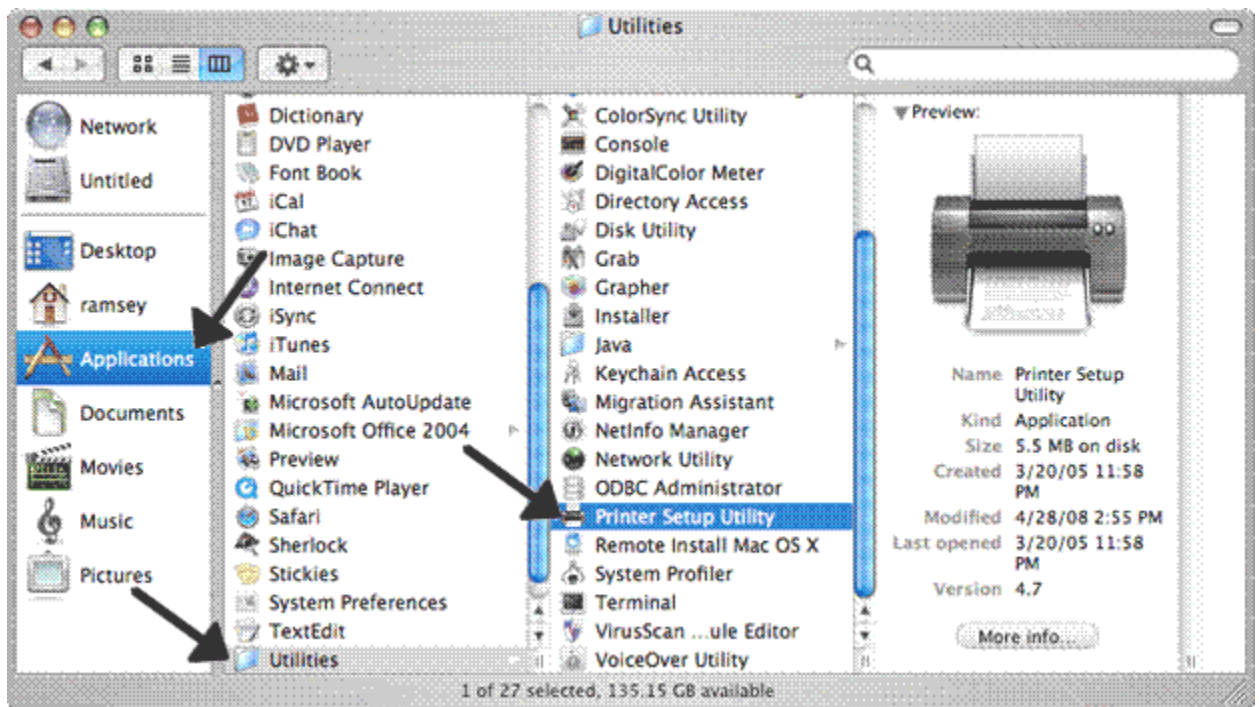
Utilities

Network
Untitled
Desktop
ramsey
Applications
Documents
Movies
Music
Pictures

Dictionary
DVD Player
Font Book
iCal
iChat
Image Capture
Internet Connect
iSync
iTunes
Mail
Microsoft AutoUpdate
Microsoft Office 2004
Preview
QuickTime Player
Safari
Sherlock
Stickies
System Preferences
TextEdit
Utilities

ColorSync Utility
Console
DigitalColor Meter
Directory Access
Disk Utility
Grab
Grapher
Installer
Java
Keychain Access
Migration Assistant
NetInfo Manager
Network Utility
ODBC Administrator
Printer Setup Utility
Remote Install Mac OS X
System Profiler
Terminal
VirusScan ...ule Editor
VoiceOver Utility

Preview:

| | |
|---|---|
| Name | Printer Setup Utility |
| Kind | Application |
| Size | 5.5 MB on disk |
| Created | 3/20/05 11:58 PM |
| Modified | 4/28/08 2:55 PM |
| Last opened | 3/20/05 11:58 PM |
| Version | 4.7 |

More info...

1 of 27 selected, 135.15 GB available